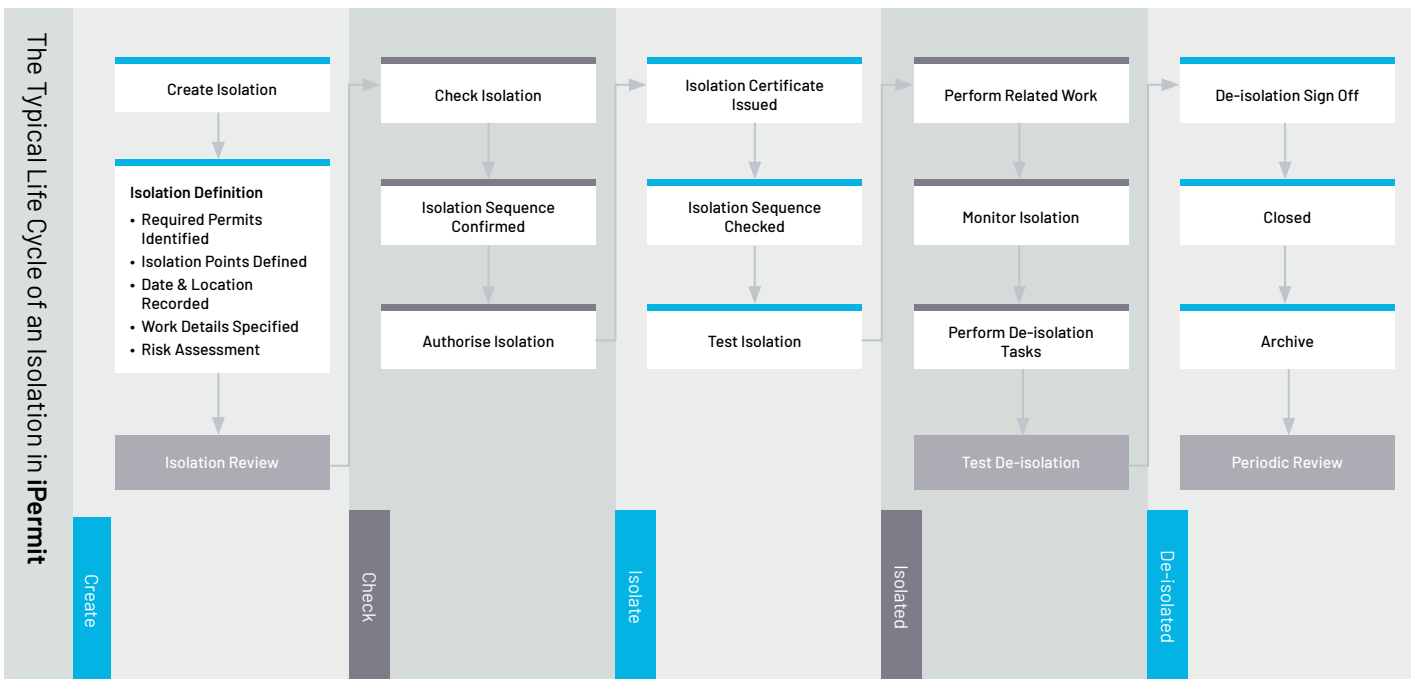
The Typical Life Cycle of an Isolation in **iPermit**

Create Isolation

**Isolation Definition**
• Required Permits Identified
• Isolation Points Defined
• Date & Location Recorded
• Work Details Specified
• Risk Assessment

Isolation Review

Create

Check Isolation

Isolation Sequence Confirmed

Authorise Isolation

Check

Isolation Certificate Issued

Isolation Sequence Checked

Test Isolation

Isolate

Perform Related Work

Monitor Isolation

Perform De-isolation Tasks

Test De-isolation

Isolated

De-isolation Sign Off

Closed

Archive

Periodic Review

De-isolated